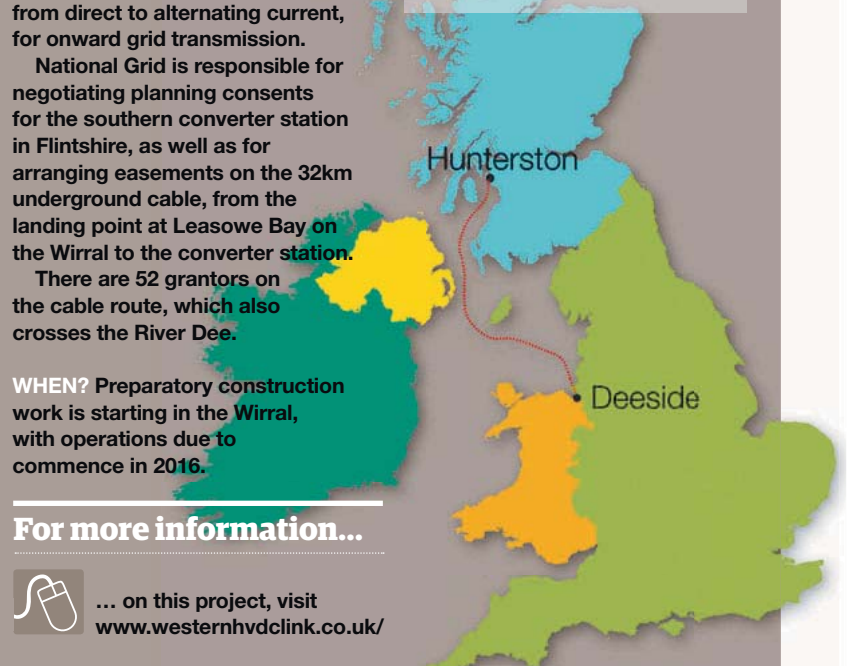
from direct to alternating current, for onward grid transmission.

National Grid is responsible for negotiating planning consents for the southern converter station in Flintshire, as well as for arranging easements on the 32km underground cable, from the landing point at Leasowe Bay on the Wirral to the converter station.

There are 52 grantors on the cable route, which also crosses the River Dee.

WHEN? Preparatory construction work is starting in the Wirral, with operations due to commence in 2016.

For more information...

... on this project, visit www.westernhvdclink.co.uk/

Hunterston

Deeside